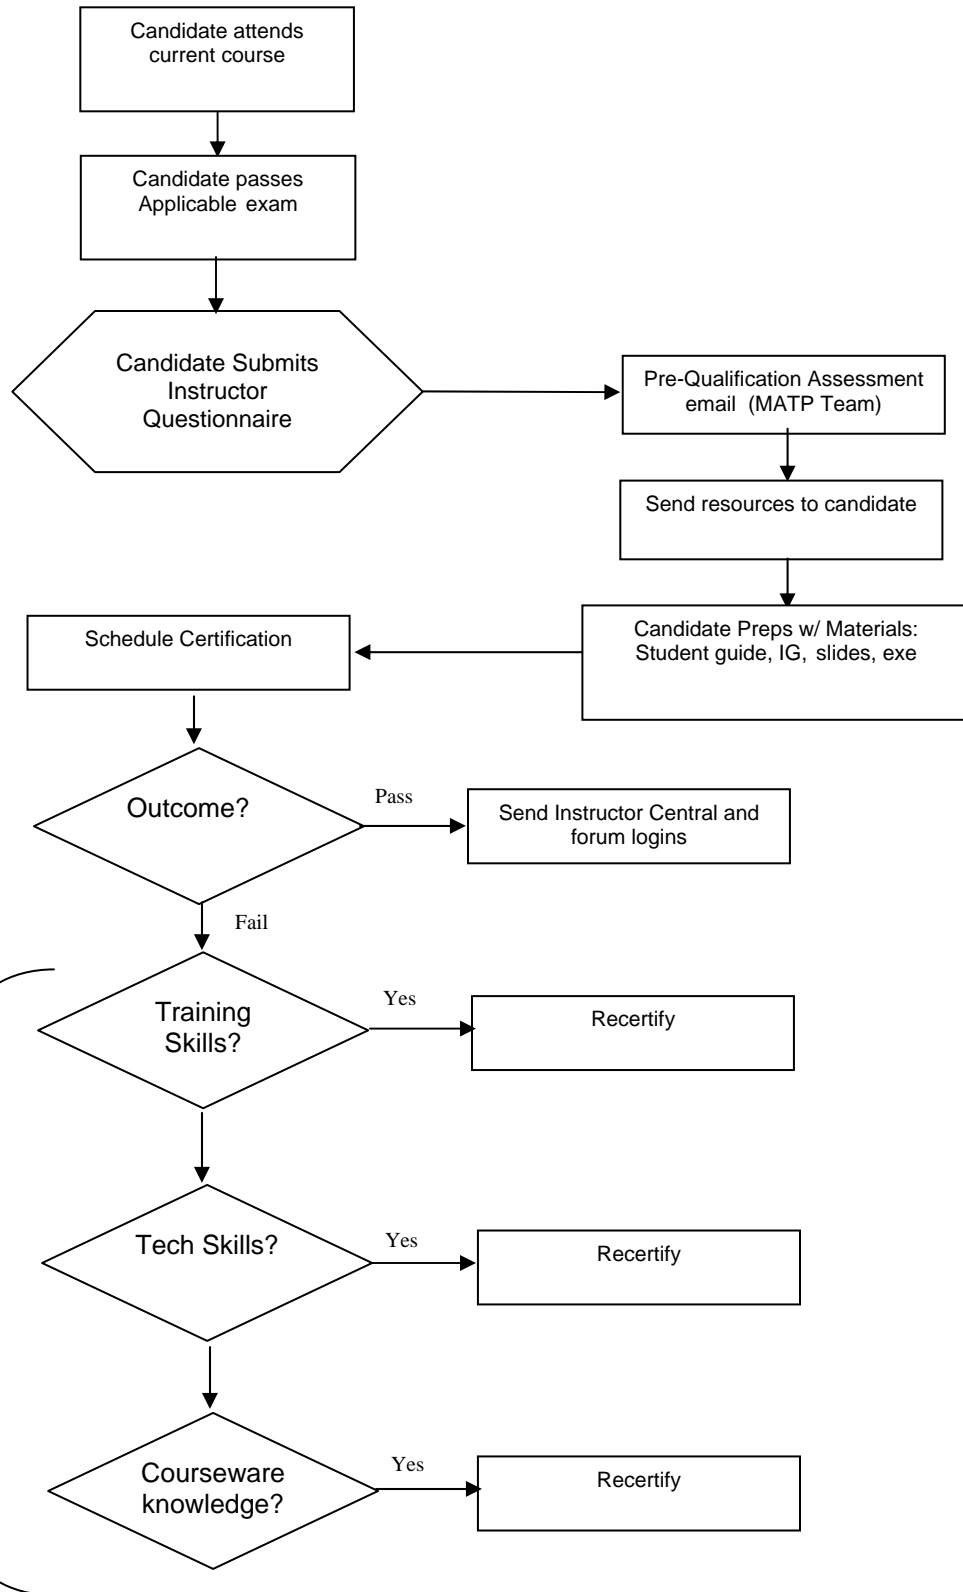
Candidate attends current course

Candidate passes Applicable exam

Candidate Submits Instructor Questionnaire

Pre-Qualification Assessment email (MATP Team)

Send resources to candidate

Candidate Preps w/ Materials: Student guide, IG, slides, exe

Schedule Certification

Outcome?

Pass

Send Instructor Central and forum logins

Fail

Training Skills?

Yes

Recertify

Tech Skills?

Yes

Recertify

Courseware knowledge?

Yes

Recertify